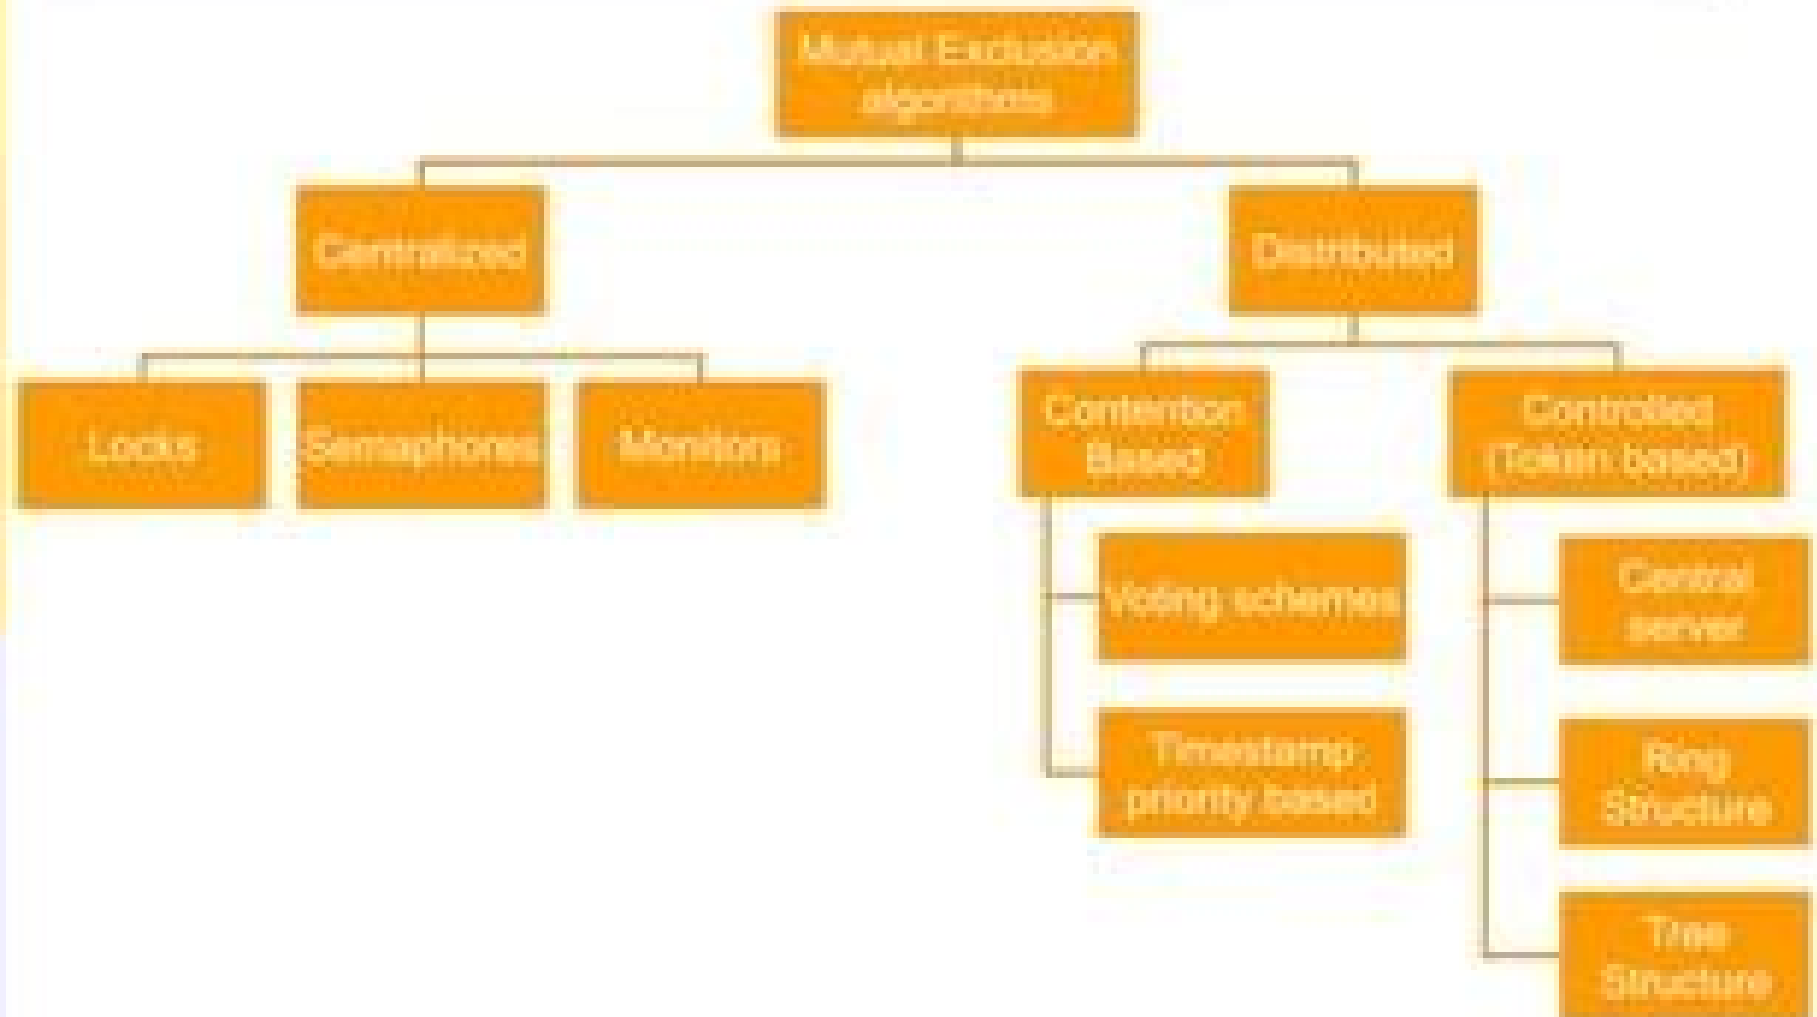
Mutual Exclusion algorithms

Centralized

Distributed

Locks

Semaphores

Monitors

Contention Based

Controlled (Token based)

Voting schemes

Timestamp priority based

Central server

Ring Structure

Tree Structure